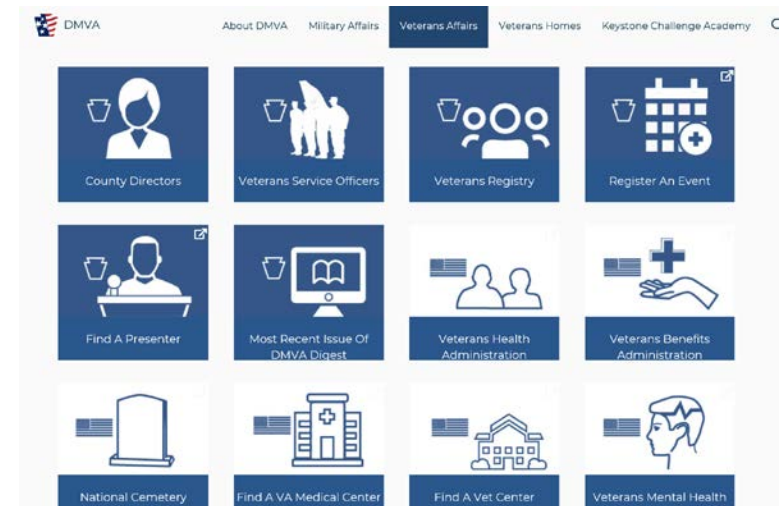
DMVA

About DMVA
Military Affairs
Veterans Affairs
Veterans Homes
Keystone Challenge Academy

County Directors

Veterans Service Officers

Veterans Registry

Register An Event

Find A Presenter

Most Recent Issue Of DMVA Digest

Veterans Health Administration

Veterans Benefits Administration

National Cemetery

Find A VA Medical Center

Find A Vet Center

Veterans Mental Health